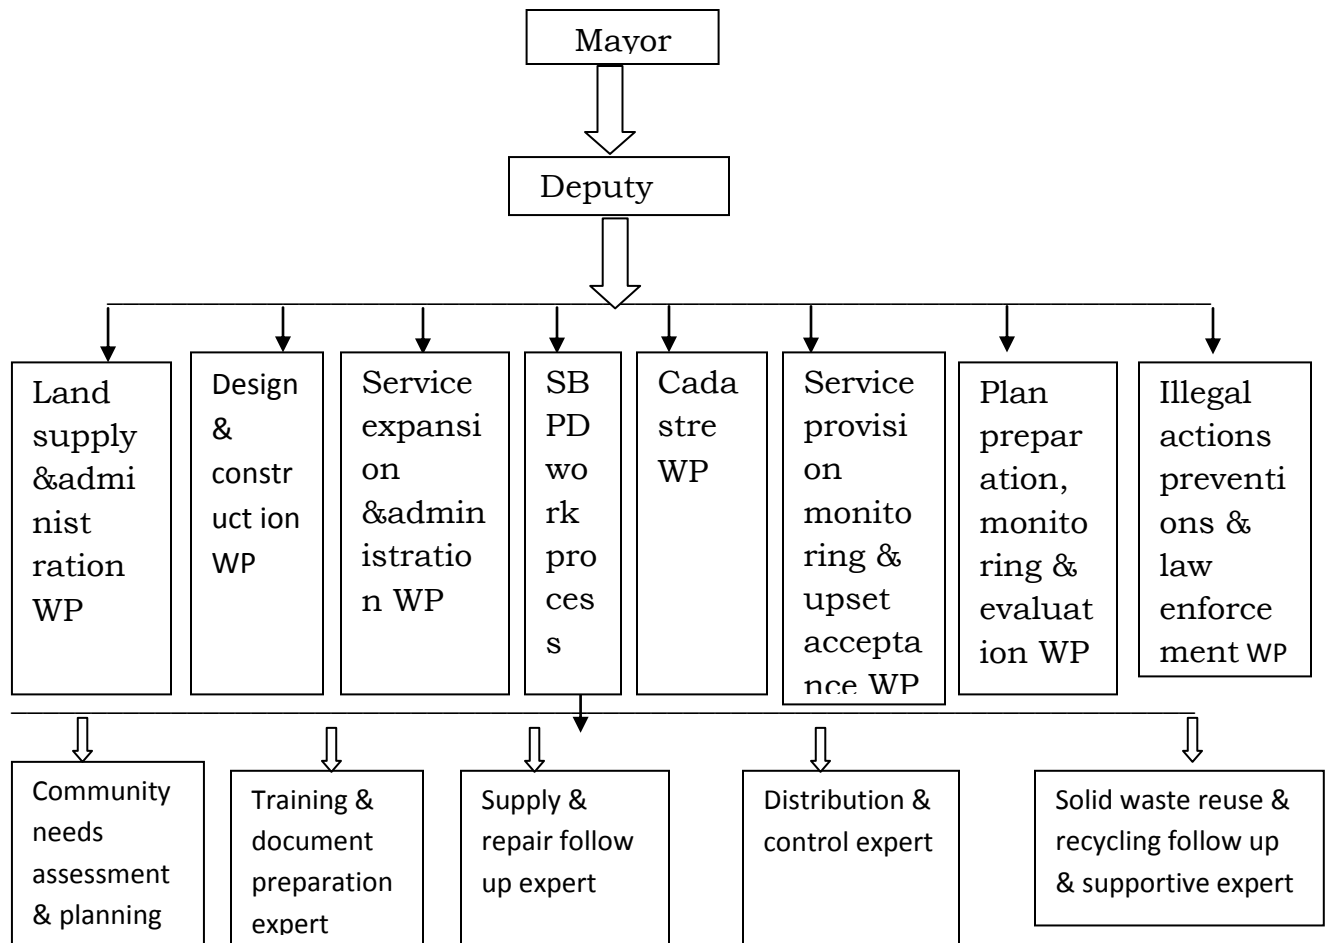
Mayor

Deputy

Land supply &administration WP

Design & construct ion WP

Service expansion &administration WP

SBPD work process

Cadastre WP

Service provision monitoring & upset acceptance WP

Plan preparation, monitoring & evaluation WP

Illegal actions preventions & law enforcement WP

Community needs assessment & planning

Training & document preparation expert

Supply & repair follow up expert

Distribution & control expert

Solid waste reuse & recycling follow up & supportive expert